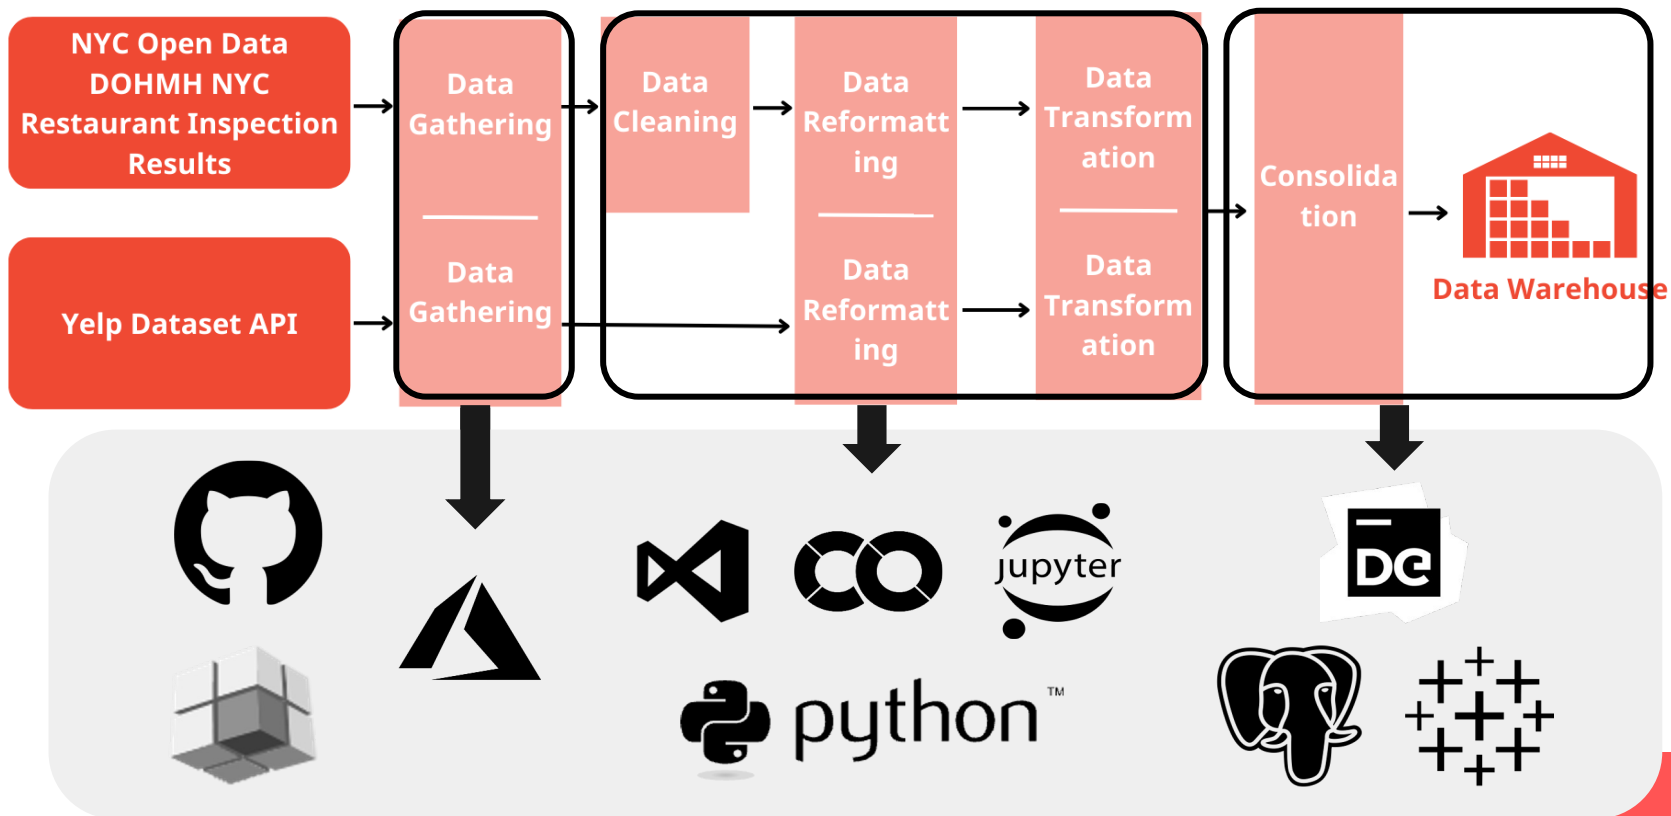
NYC Open Data DOHMH NYC Restaurant Inspection Results

Yelp Dataset API

Data Gathering

Data Gathering

Data Cleaning

Data Reformatting

Data Reformatting

Data Transformation

Data Transformation

Consolidation

Data Warehouse

jupyter

DG

python™